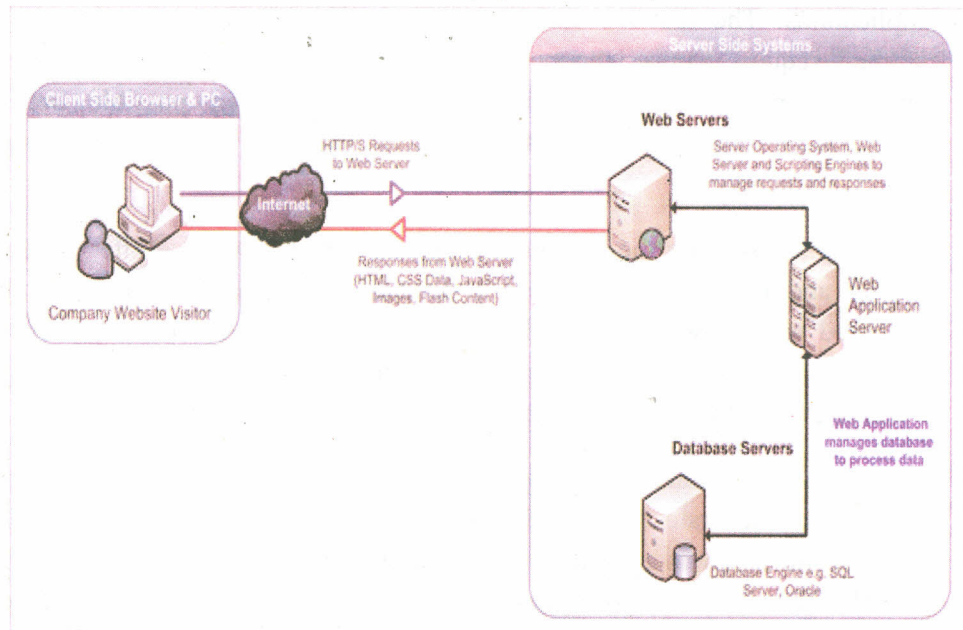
Client Side Browser & PC

Company Website Visitor

Internet

HTTP/S Requests to Web Server

Responses from Web Server (HTML, CSS Data, JavaScript, Images, Flash Content)

Server Side Systems

Web Servers

Server Operating System, Web Server and Scripting Engines to manage requests and responses

Web Application Server

Web Application manages database to process data

Database Servers

Database Engine e.g. SQL Server, Oracle